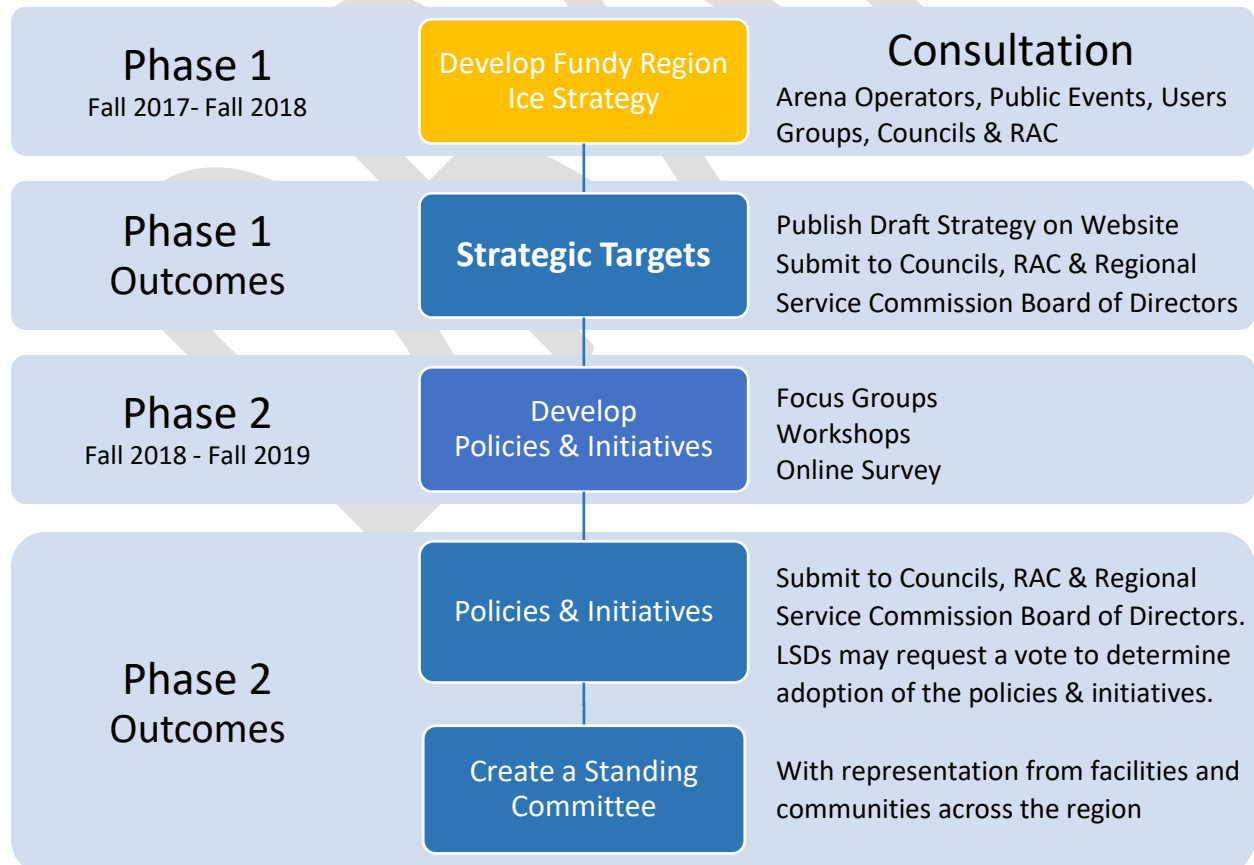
Phase 1
Fall 2017- Fall 2018

Develop Fundy Region Ice Strategy

Consultation
Arena Operators, Public Events, Users Groups, Councils & RAC

Phase 1
Outcomes

Strategic Targets

Publish Draft Strategy on Website
Submit to Councils, RAC & Regional Service Commission Board of Directors

Phase 2
Fall 2018 - Fall 2019

Develop Policies & Initiatives

Focus Groups
Workshops
Online Survey

Phase 2
Outcomes

Policies & Initiatives

Submit to Councils, RAC & Regional Service Commission Board of Directors. LSDs may request a vote to determine adoption of the policies & initiatives.

Create a Standing Committee

With representation from facilities and communities across the region